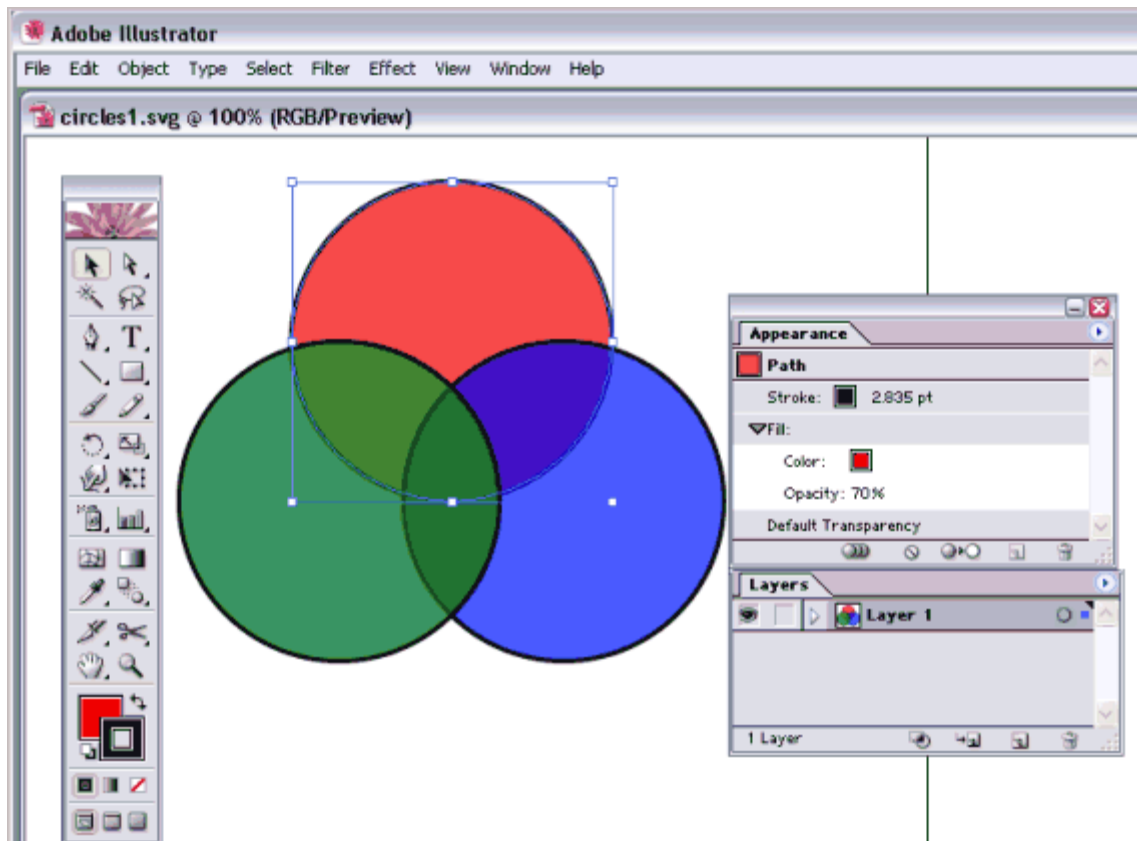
Adobe Illustrator

File Edit Object Type Select Filter Effect View Window Help

circles1.svg @ 100% (RGB/Preview)

Appearance

Path

Stroke: 2.835 pt

Fill:

Color:

Opacity: 70%

Default Transparency

Layers

Layer 1

1 Layer